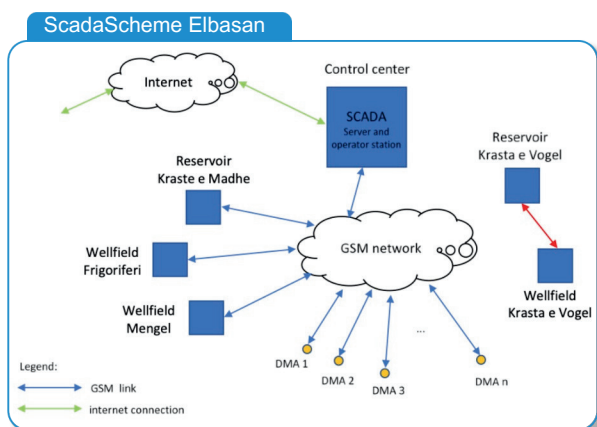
ScadaScheme Elbasan

Internet

Control center

SCADA
Server and operator station

Reservoir
Krasta e Vogel

Reservoir
Kraste e Madhe

Wellfield
Frigoriferi

GSM network

Wellfield
Krasta e Vogel

Wellfield
Mengel

...

DMA 1

DMA 2

DMA 3

DMA n

Legend:

GSM link

internet connection